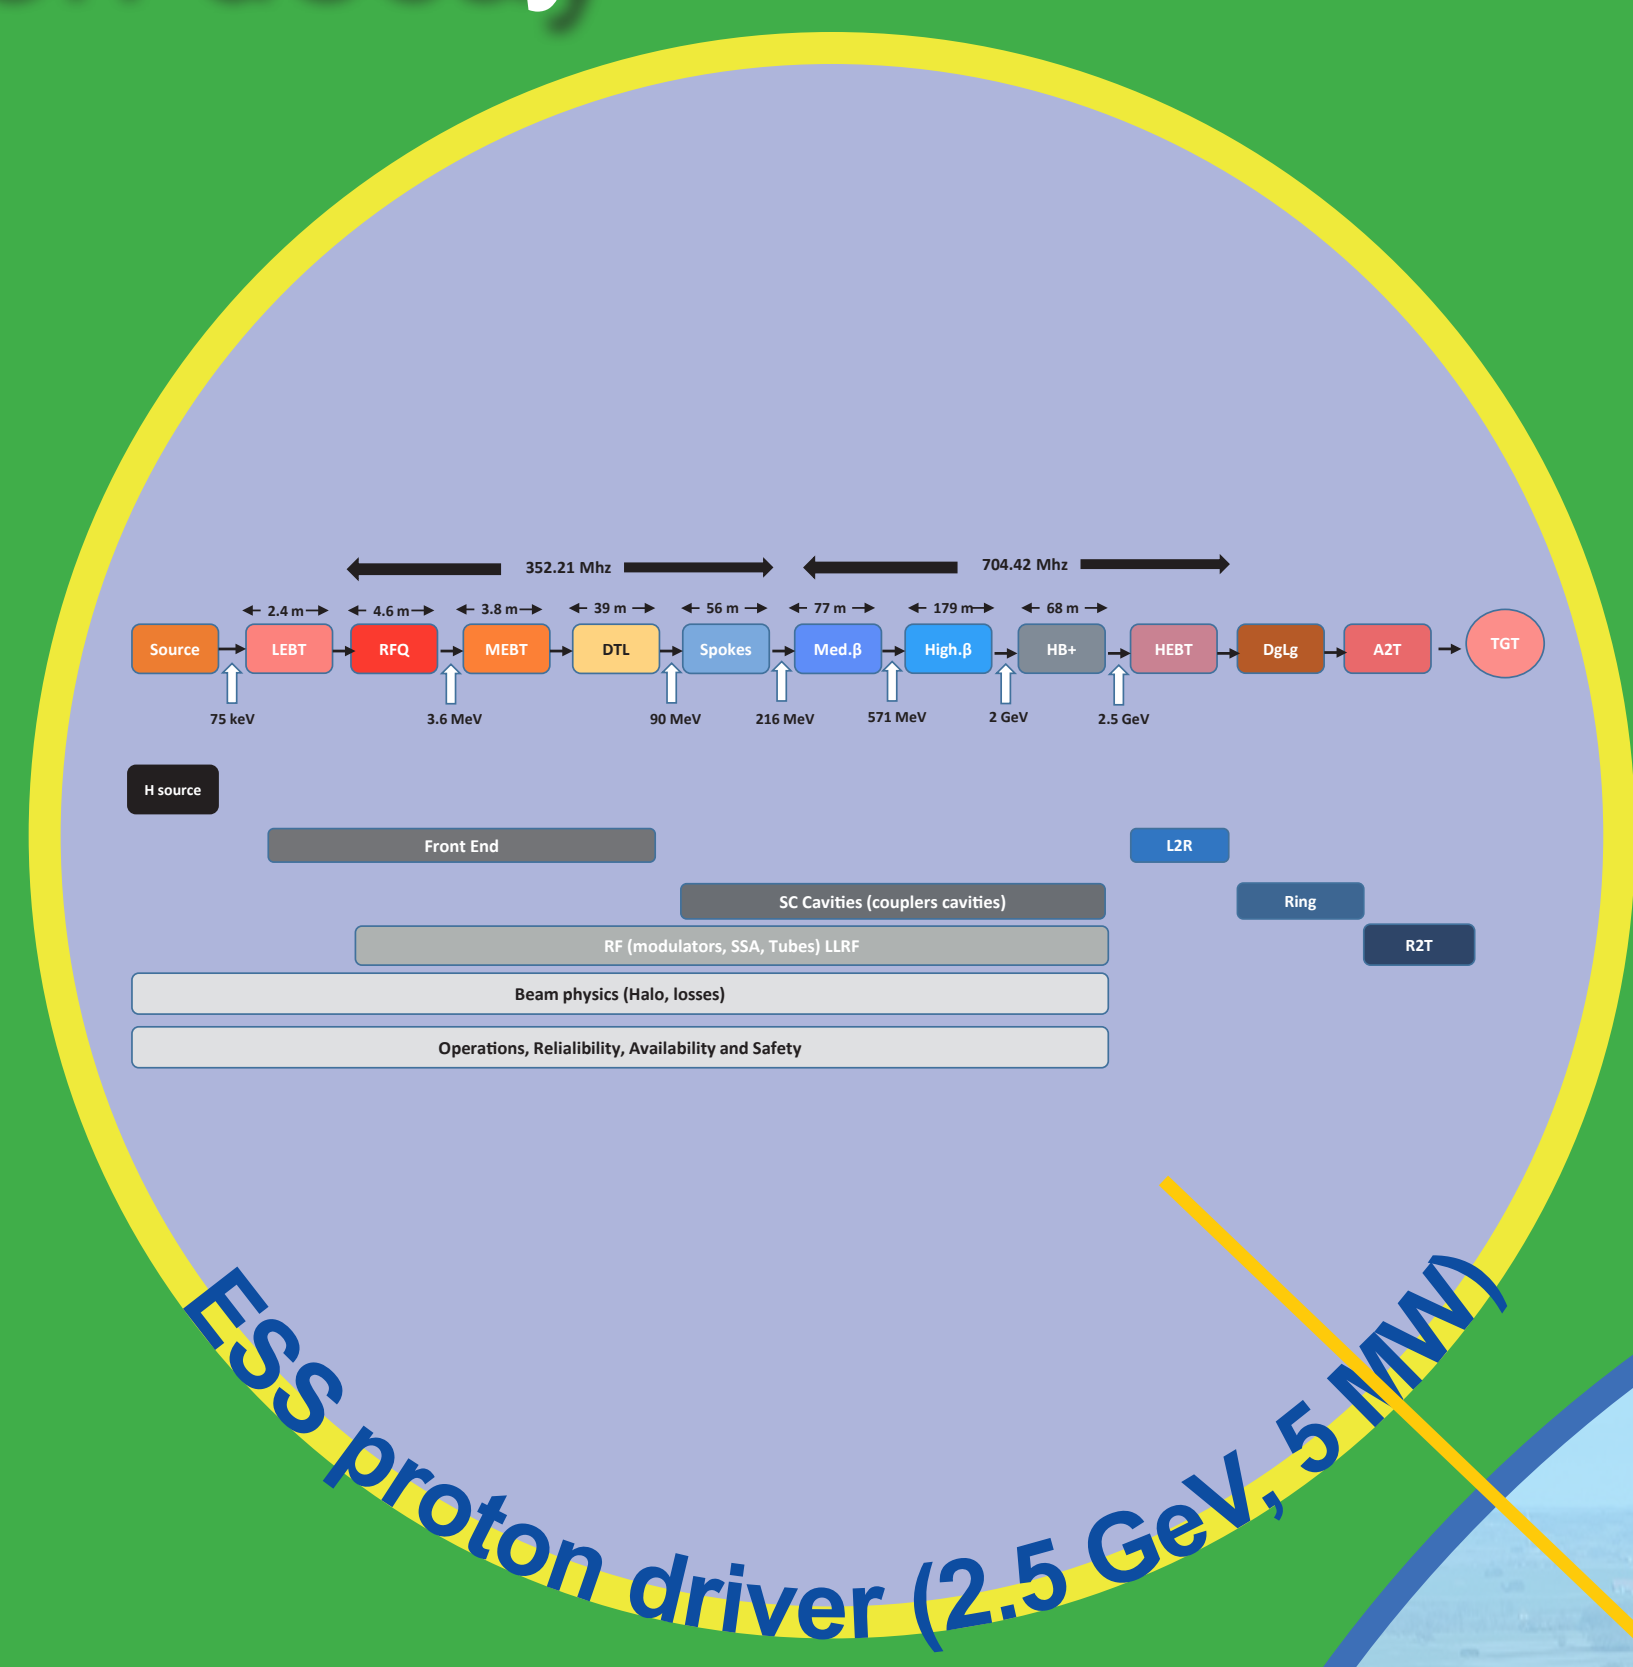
352.21 Mhz

704.42 Mhz

2.4 m

4.6 m

3.8 m

39 m

56 m

77 m

179 m

68 m

Source

LEBT

RFQ

MEBT

DTL

Spokes

Med.β

High.β

HB+

HEBT

DgLg

A2T

TGT

75 keV

3.6 MeV

90 MeV

216 MeV

571 MeV

2 GeV

2.5 GeV

H source

Front End

L2R

SC Cavities (couplers cavities)

Ring

RF (modulators, SSA, Tubes) LLRF

R2T

Beam physics (Halo, losses)

Operations, Relialibility, Availability and Safety

ESS proton driver (2.5 GeV, 5 MW)